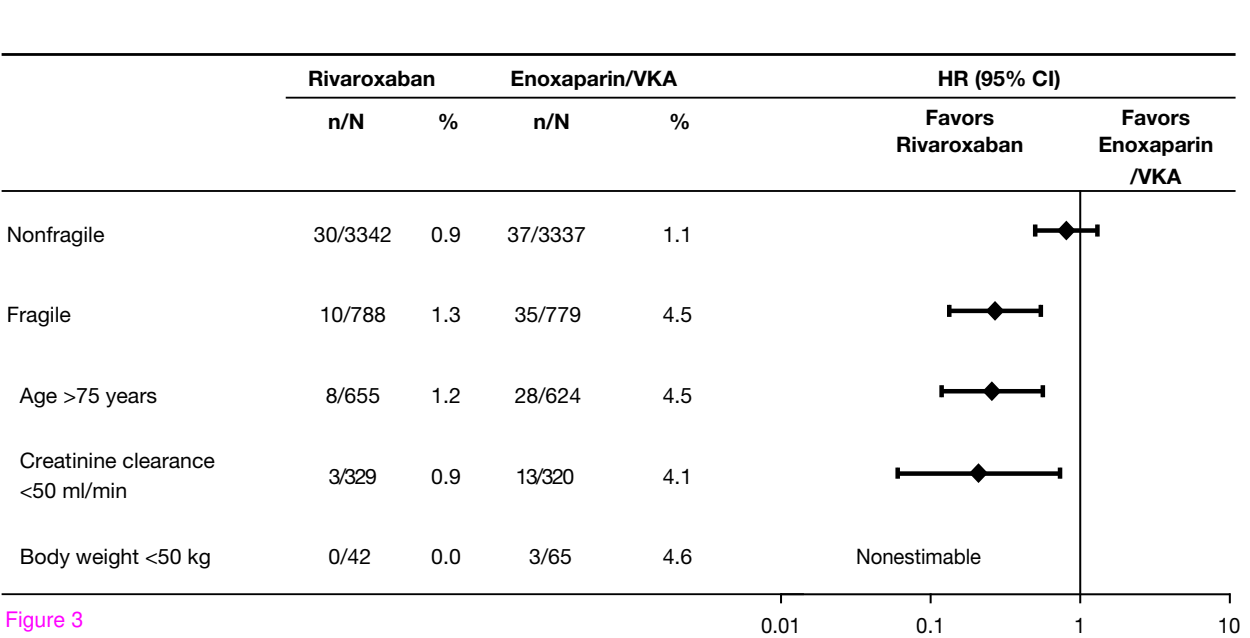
| | Rivaroxaban | | Enoxaparin/VKA | | HR (95% CI) | |
|---|---|---|---|---|---|---|
| | n/N | % | n/N | % | Favors Rivaroxaban | Favors Enoxaparin /VKA |
| Nonfragile | 30/3342 | 0.9 | 37/3337 | 1.1 | | |
| Fragile | 10/788 | 1.3 | 35/779 | 4.5 | | |
| Age >75 years | 8/655 | 1.2 | 28/624 | 4.5 | | |
| Creatinine clearance <50 ml/min | 3/329 | 0.9 | 13/320 | 4.1 | | |
| Body weight <50 kg | 0/42 | 0.0 | 3/65 | 4.6 | Nonestimable | |

Figure 3

0.01 0.1 1 10